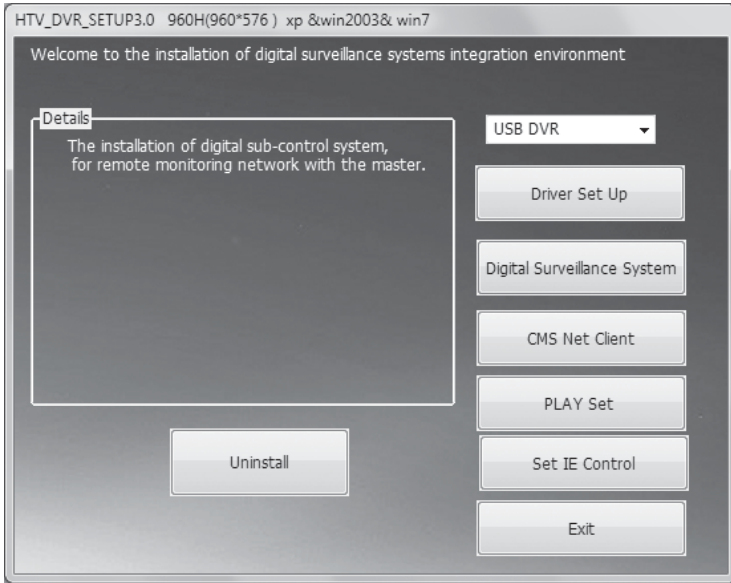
HTV_DVR_SETUP3.0 960H(960*576 ) xp &win2003& win7

Welcome to the installation of digital surveillance systems integration environment

Details

The installation of digital sub-control system, for remote monitoring network with the master.

USB DVR

Driver Set Up

Digital Surveillance System

CMS Net Client

PLAY Set

Uninstall

Set IE Control

Exit